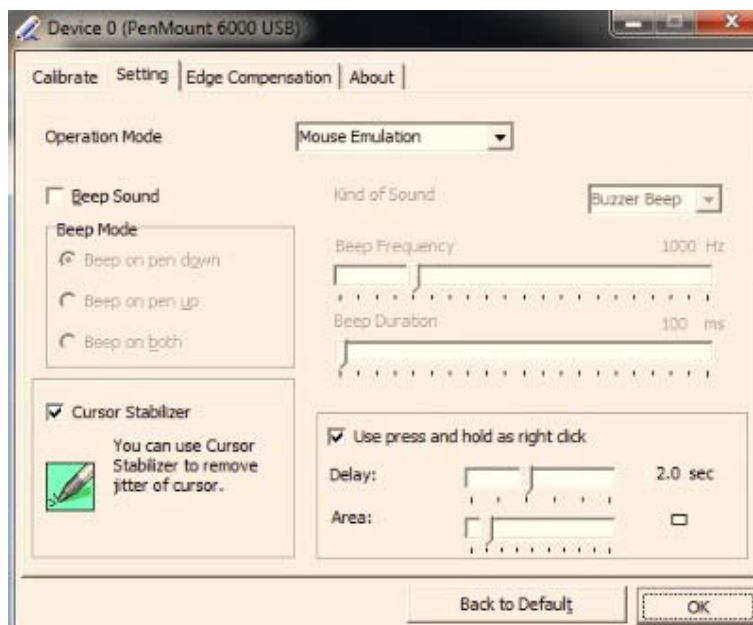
Device 0 (PenMount 6000 USB)

Calibrate | Setting | Edge Compensation | About

Operation Mode

Mouse Emulation

Beep Sound

Kind of Sound

Buzzer Beep

Beep Mode

Beep on pen down

Beep on pen up

Beep on both

Beep Frequency

1000 Hz

Beep Duration

100 ms

Cursor Stabilizer

You can use Cursor Stabilizer to remove jitter of cursor.

Use press and hold as right click

Delay:

2.0 sec

Area:

Back to Default

OK